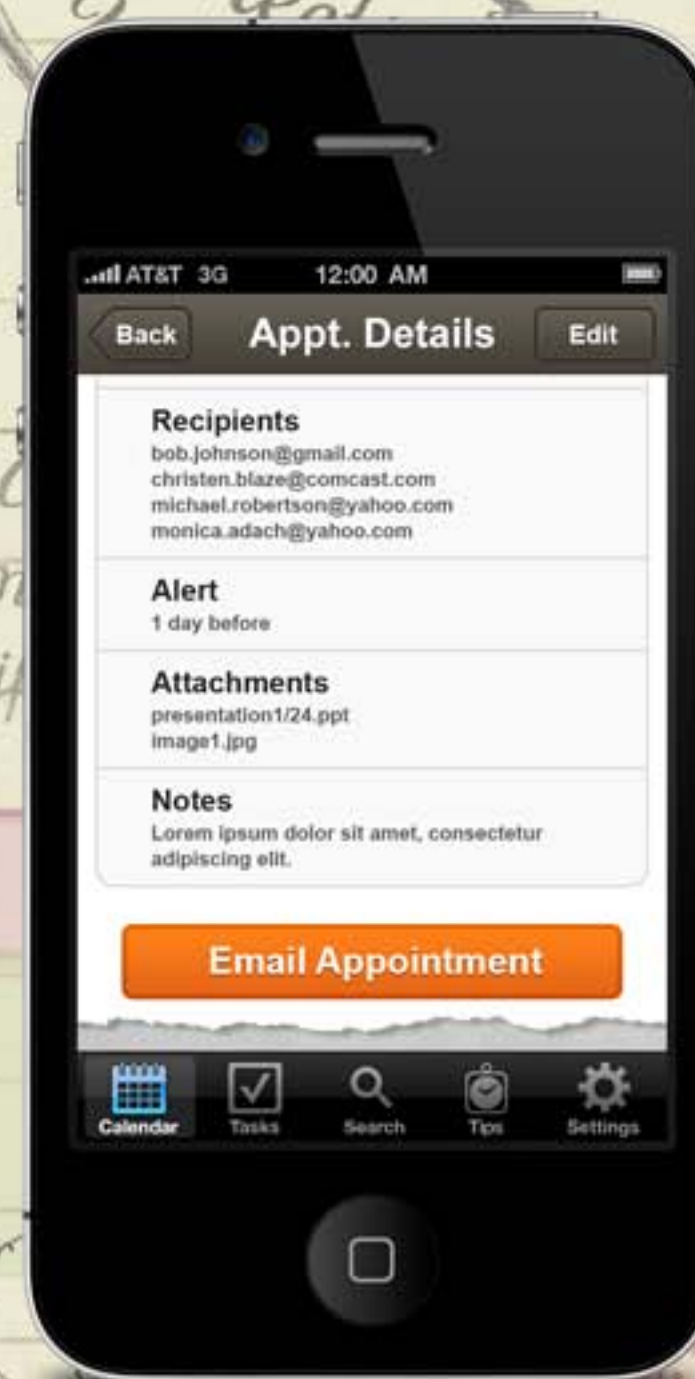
AT&T 3G 12:00 AM

Back
Appt. Details
Edit

Recipients
bob.johnson@gmail.com
christen.blaze@comcast.com
michael.robertson@yahoo.com
monica.adach@yahoo.com

Alert
1 day before

Attachments
presentation1/24.ppt
image1.jpg

Notes
Lorem ipsum dolor sit amet, consectetur adipiscing elit.

Email Appointment

Calendar
Tasks
Search
Tips
Settings